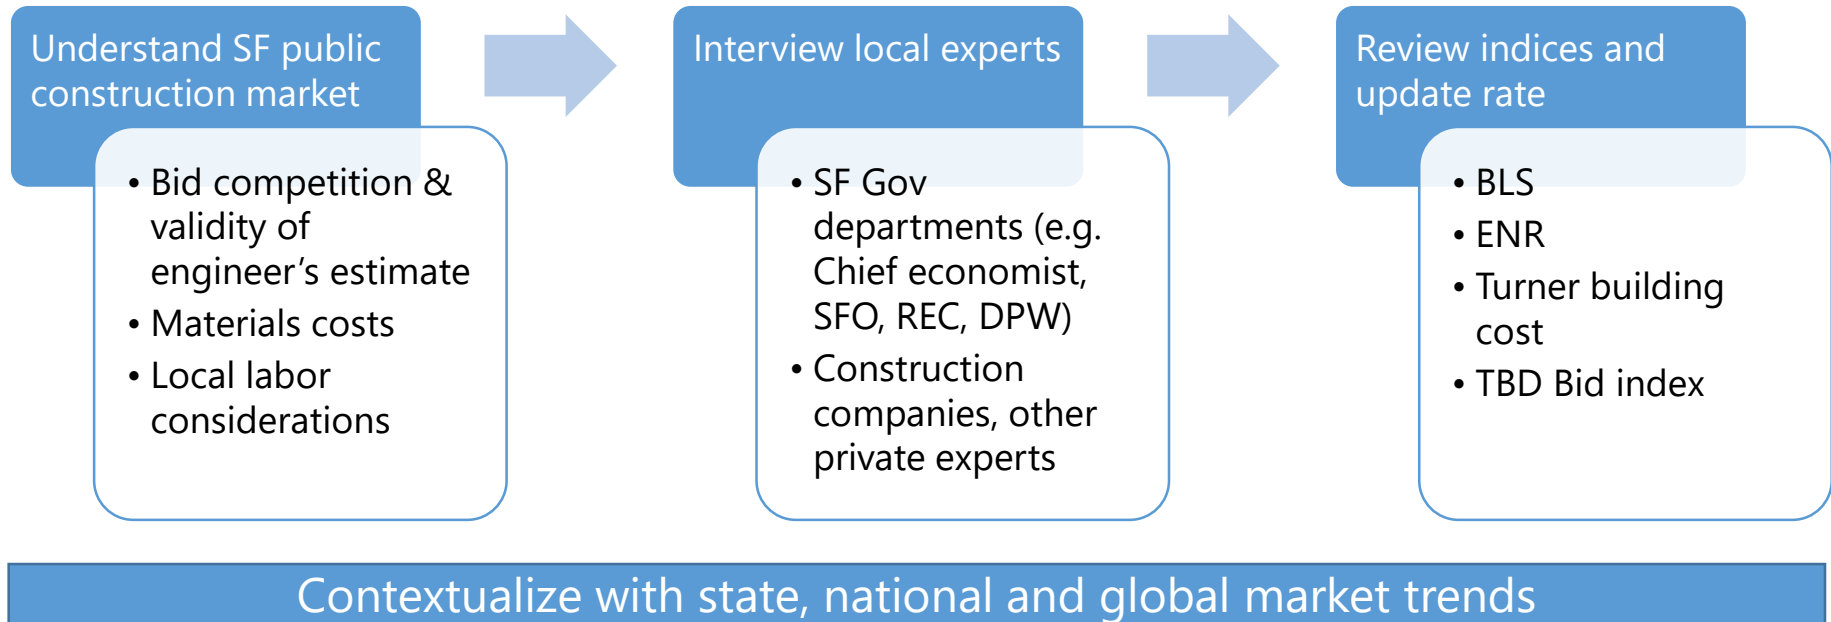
Understand SF public construction market

• Bid competition & validity of engineer’s estimate
• Materials costs
• Local labor considerations

Interview local experts

• SF Gov departments (e.g. Chief economist, SFO, REC, DPW)
• Construction companies, other private experts

Review indices and update rate

• BLS
• ENR
• Turner building cost
• TBD Bid index

Contextualize with state, national and global market trends